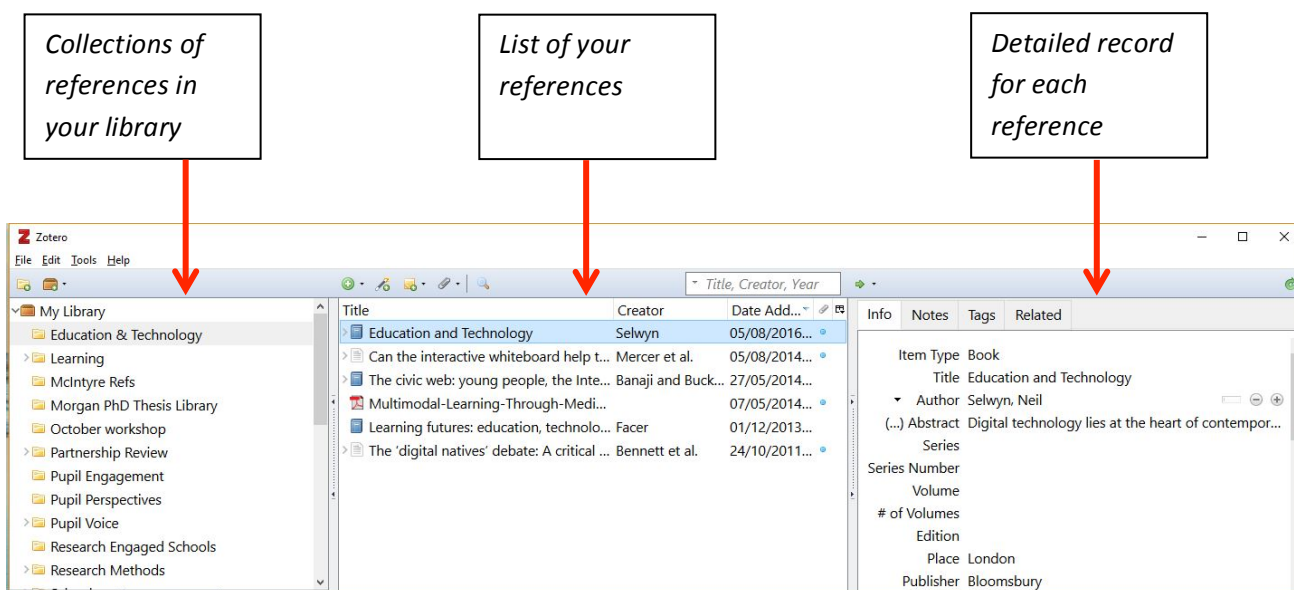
Collections of references in your library

List of your references

Detailed record for each reference

Zotero

File Edit Tools Help

Title, Creator, Year

My Library
Education & Technology
Learning
McIntyre Refs
Morgan PhD Thesis Library
October workshop
Partnership Review
Pupil Engagement
Pupil Perspectives
Pupil Voice
Research Engaged Schools
Research Methods

| Title | Creator | Date Add... |
|---|---|---|
| Education and Technology | Selwyn | 05/08/2016... |
| Can the interactive whiteboard help t... | Mercer et al. | 05/08/2014... |
| The civic web: young people, the Inte... | Banaji and Buck... | 27/05/2014... |
| Multimodal-Learning-Through-Medi... | | 07/05/2014... |
| Learning futures: education, technolo... | Facer | 01/12/2013... |
| The 'digital natives' debate: A critical ... | Bennett et al. | 24/10/2011... |

Info Notes Tags Related

Item Type Book
Title Education and Technology
Author Selwyn, Neil
(...) Abstract Digital technology lies at the heart of contempor...
Series
Series Number
Volume
# of Volumes
Edition
Place London
Publisher Bloomsbury